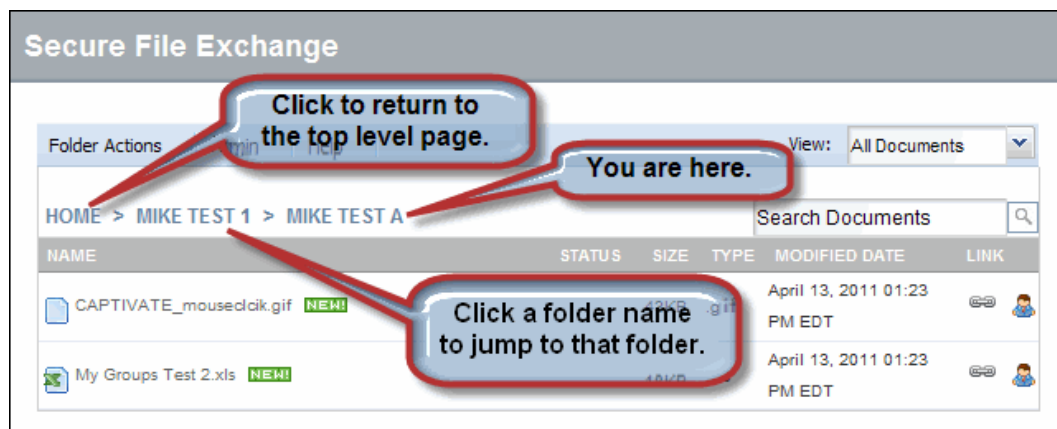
Secure File Exchange

Click to return to the top level page.

Folder Actions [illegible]min Help

View: All Documents

You are here.

HOME > MIKE TEST 1 > MIKE TEST A

Search Documents

| NAME | STATUS | SIZE | TYPE | MODIFIED DATE | LINK |
|---|---|---|---|---|---|
| CAPTIVATE_mouseclcik.gif NEW! | | 13KB | .gif | April 13, 2011 01:23 PM EDT | |
| My Groups Test 2.xls NEW! | | 10KB | | April 13, 2011 01:23 PM EDT | |

Click a folder name to jump to that folder.